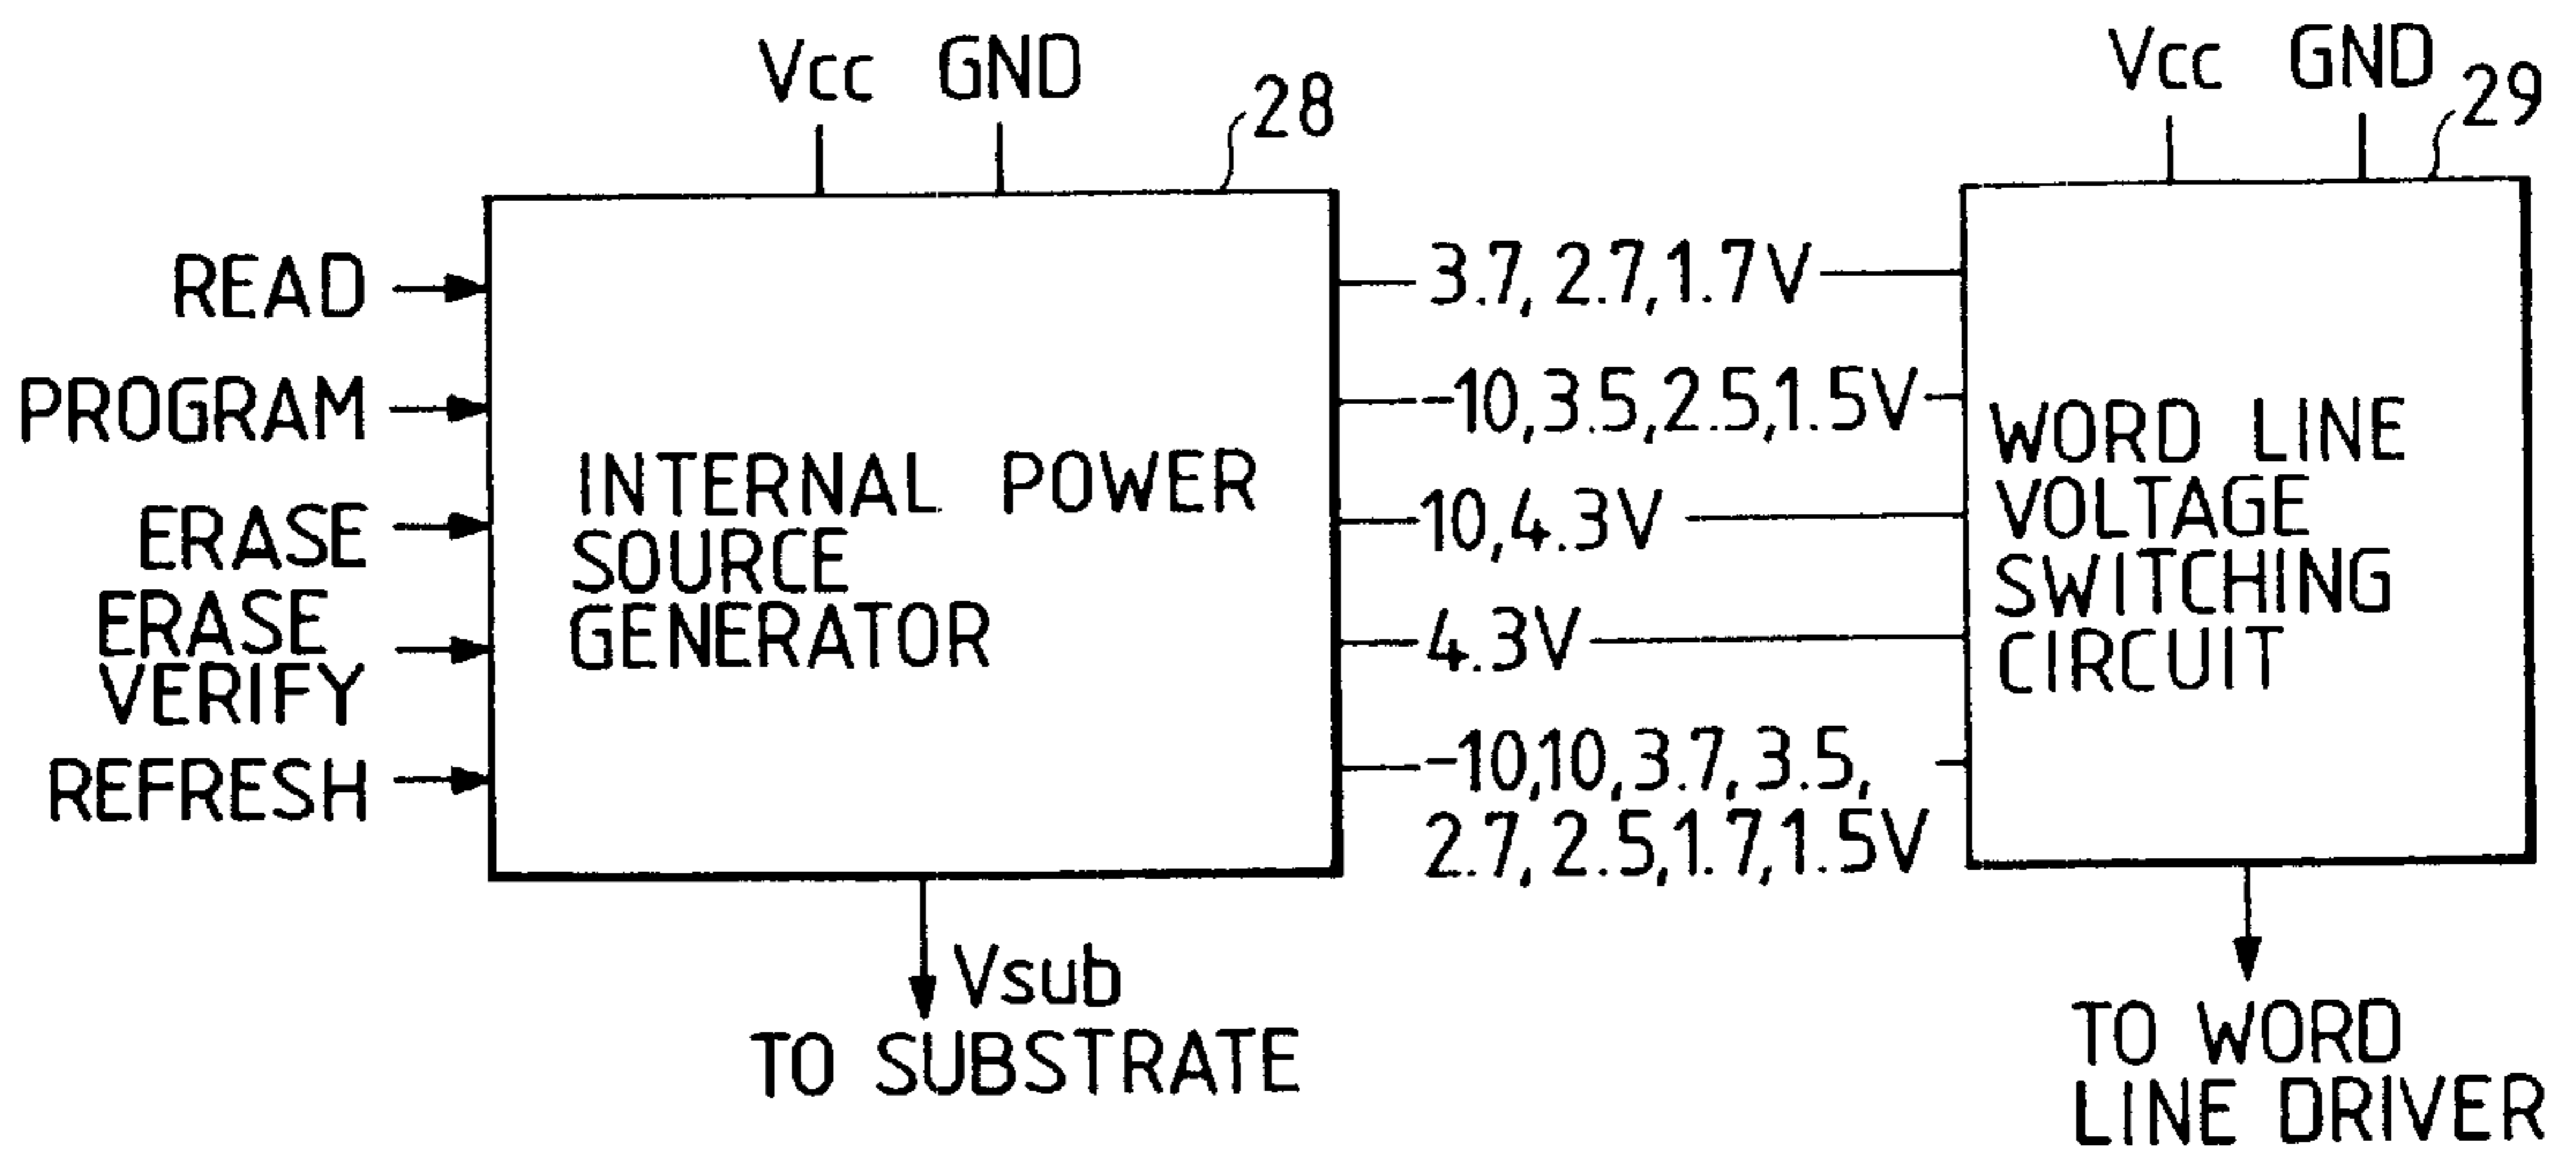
Vcc GND
28
Vcc GND
29
READ
PROGRAM
ERASE
ERASE VERIFY
REFRESH
INTERNAL POWER SOURCE GENERATOR
3.7, 2.7, 1.7V
−10, 3.5, 2.5, 1.5V
10, 4.3V
4.3V
−10, 10, 3.7, 3.5, 2.7, 2.5, 1.7, 1.5V
WORD LINE VOLTAGE SWITCHING CIRCUIT
Vsub
TO SUBSTRATE
TO WORD LINE DRIVER